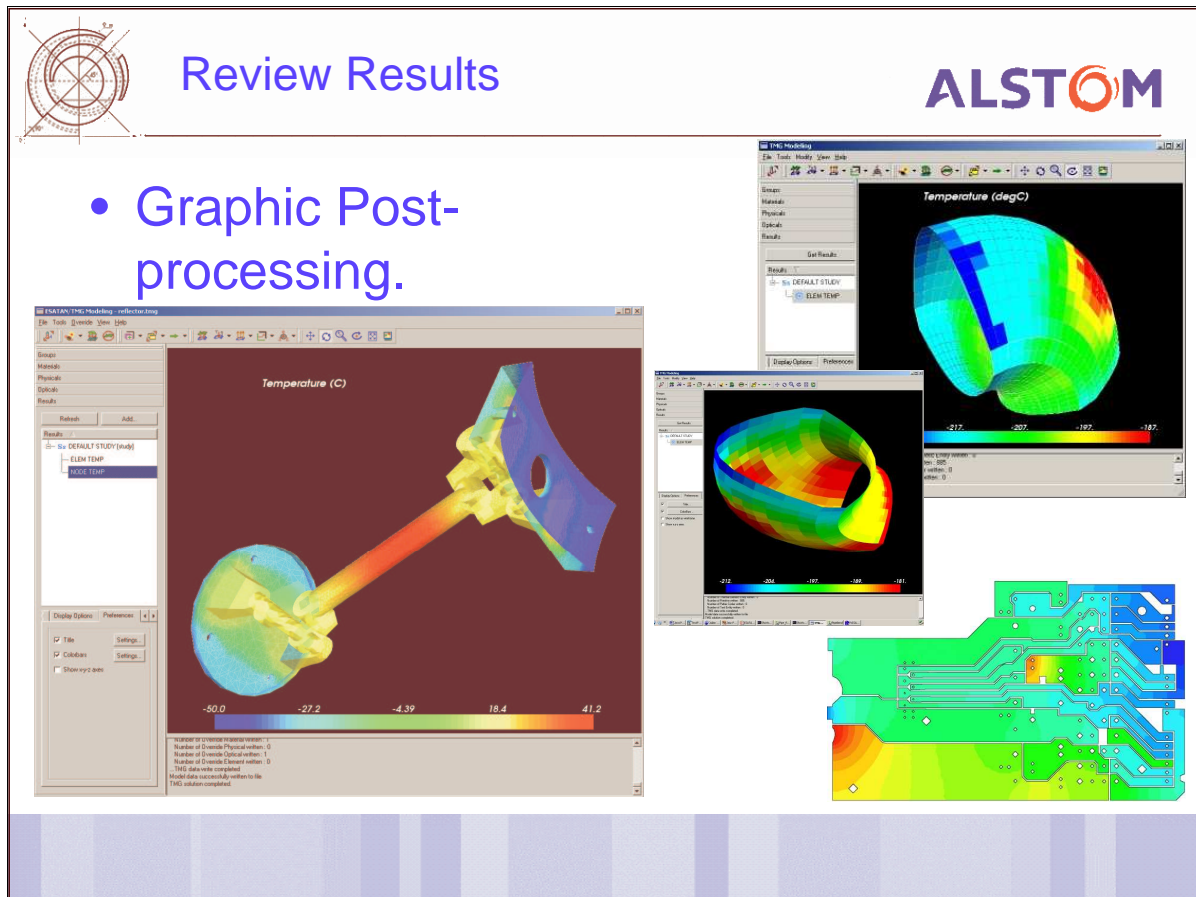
Review Results

ALSTOM

• Graphic Post-processing.

TMG Modeling
File Tools Modify View Help
Groups
Materials
Physicals
Opticals
Results
Get Results
Results
DEFAULT STUDY
ELEM TEMP
Display Options
Preferences
Temperature (degC)
-217. -207. -197. -187.
written: 885
written: 0
written: 0

ESATAN/TMG Modeling - reflector.tmg
File Tools Override View Help
Groups
Materials
Physicals
Opticals
Results
Refresh
Add...
Results
DEFAULT STUDY [study]
ELEM TEMP
NODE TEMP
Display Options
Preferences
Title
Settings...
Colorbars
Settings...
Show x-y-z axes
Temperature (C)
-50.0 -27.2 -4.39 18.4 41.2
Number of Override Material written : 1
Number of Override Physical written : 0
Number of Override Optical written : 1
Number of Override Element written : 0
...TMG data write completed
Model data successfully written to file
TMG solution completed.

TMG Modeling
-212. -204. -197. -189. -181.